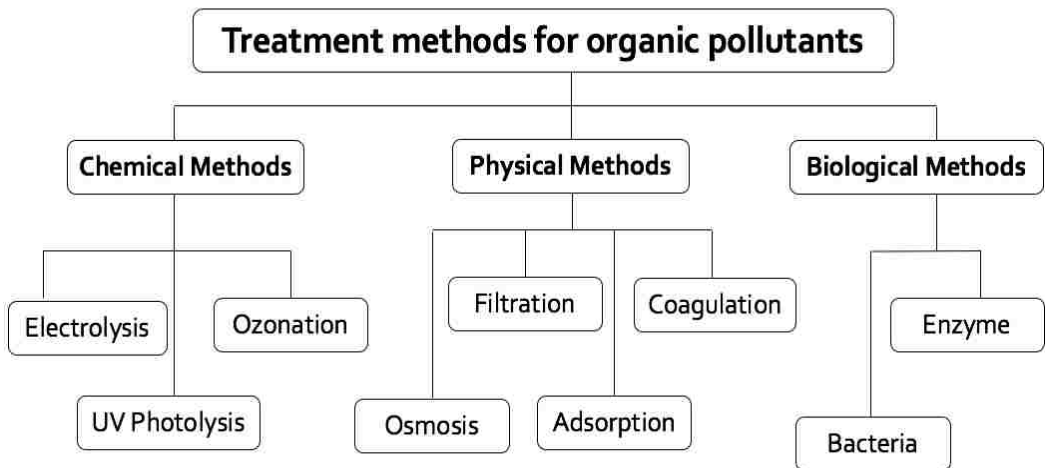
Treatment methods for organic pollutants

Chemical Methods

Electrolysis

Ozonation

UV Photolysis

Physical Methods

Filtration

Coagulation

Osmosis

Adsorption

Biological Methods

Enzyme

Bacteria